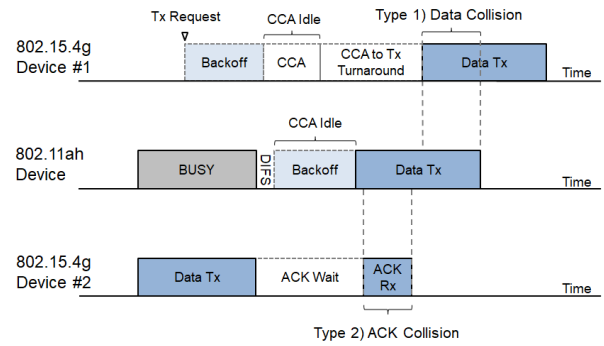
Tx Request

CCA Idle

Type 1) Data Collision

802.15.4g Device #1

Backoff

CCA

CCA to Tx Turnaround

Data Tx

Time

CCA Idle

802.11ah Device

BUSY

DIFS

Backoff

Data Tx

Time

802.15.4g Device #2

Data Tx

ACK Wait

ACK Rx

Time

Type 2) ACK Collision